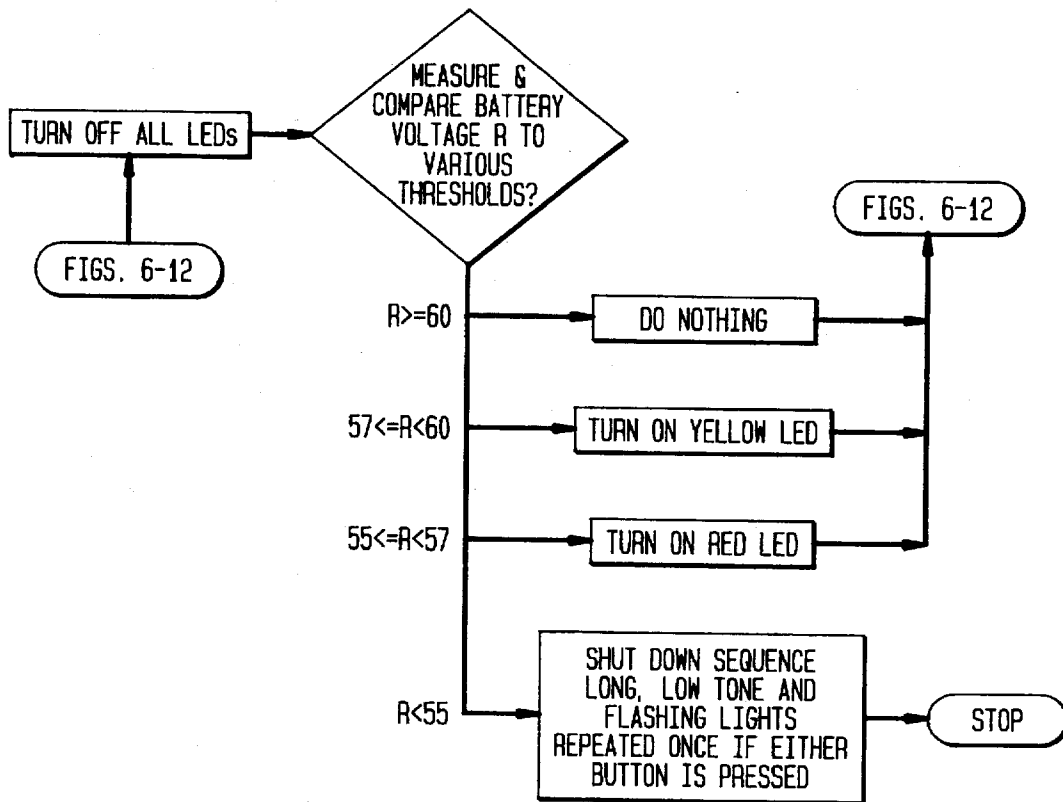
TURN OFF ALL LEDs

MEASURE & COMPARE BATTERY VOLTAGE R TO VARIOUS THRESHOLDS?

FIGS. 6-12

FIGS. 6-12

R>=60

DO NOTHING

57<=R<60

TURN ON YELLOW LED

55<=R<57

TURN ON RED LED

R<55

SHUT DOWN SEQUENCE LONG, LOW TONE AND FLASHING LIGHTS REPEATED ONCE IF EITHER BUTTON IS PRESSED

STOP